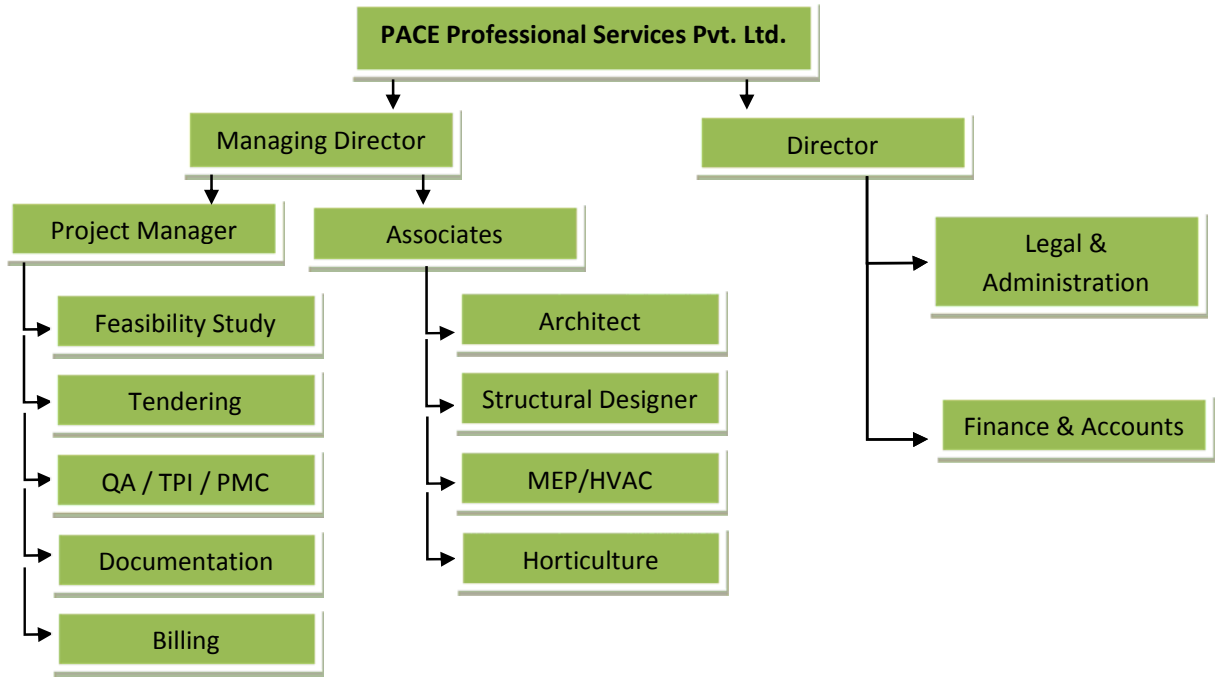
PACE Professional Services Pvt. Ltd.

Managing Director

Director

Project Manager

Associates

Feasibility Study

Tendering

QA / TPI / PMC

Documentation

Billing

Architect

Structural Designer

MEP/HVAC

Horticulture

Legal & Administration

Finance & Accounts